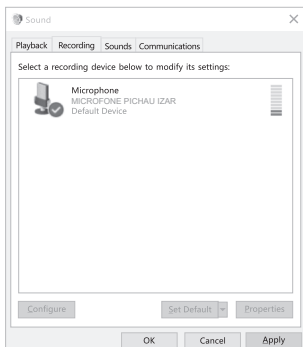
Sound

Playback Recording Sounds Communications

Select a recording device below to modify its settings:

Microphone
MICROFONE PICHAU IZAR
Default Device

Configure

Set Default

Properties

OK

Cancel

Apply